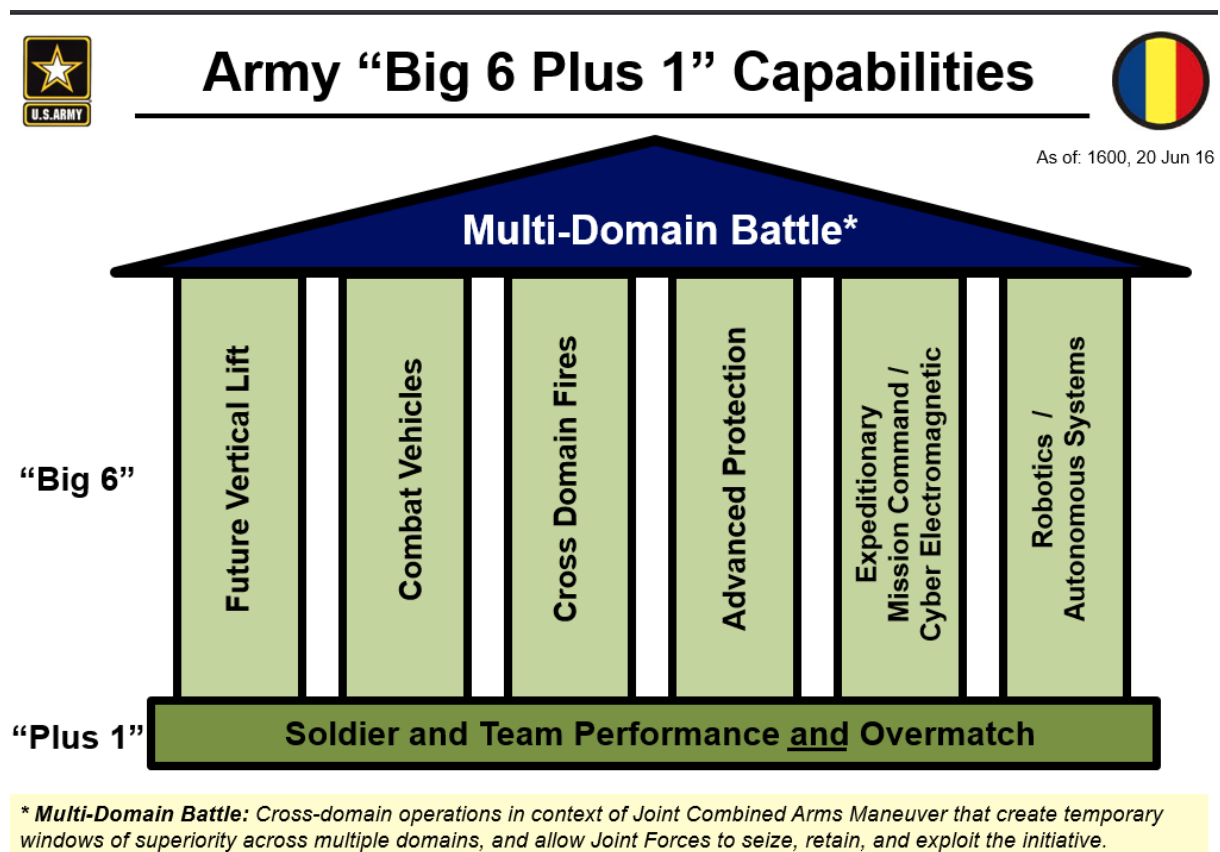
U.S.ARMY

Army “Big 6 Plus 1” Capabilities

As of: 1600, 20 Jun 16

Multi-Domain Battle*

“Big 6”

Future Vertical Lift

Combat Vehicles

Cross Domain Fires

Advanced Protection

Expeditionary Mission Command / Cyber Electromagnetic

Robotics / Autonomous Systems

“Plus 1”

Soldier and Team Performance and Overmatch

* Multi-Domain Battle: Cross-domain operations in context of Joint Combined Arms Maneuver that create temporary windows of superiority across multiple domains, and allow Joint Forces to seize, retain, and exploit the initiative.